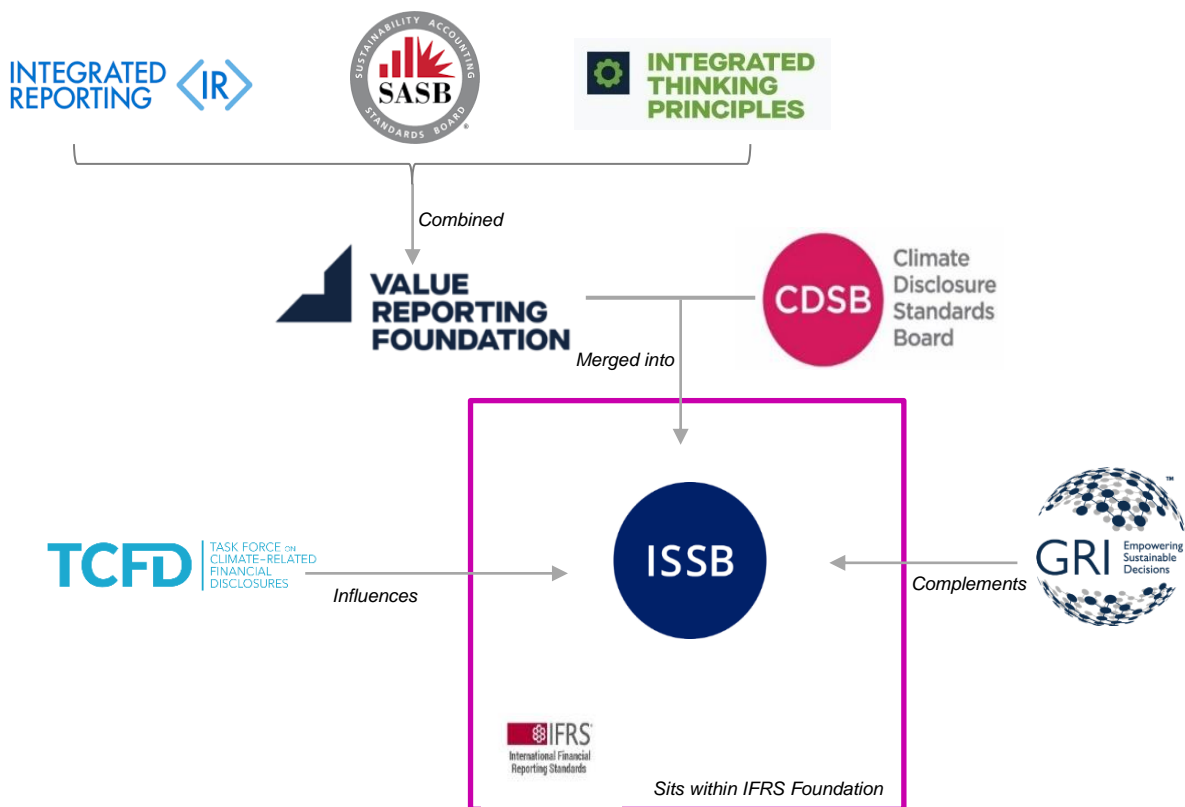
INTEGRATED REPORTING <IR>

SUSTAINABILITY ACCOUNTING SASB STANDARDS BOARD

INTEGRATED THINKING PRINCIPLES

Combined

VALUE REPORTING FOUNDATION

CDSB Climate Disclosure Standards Board

Merged into

TCFD TASK FORCE ON CLIMATE-RELATED FINANCIAL DISCLOSURES

Influences

ISSB

GRI Empowering Sustainable Decisions

Complements

IFRS International Financial Reporting Standards

Sits within IFRS Foundation